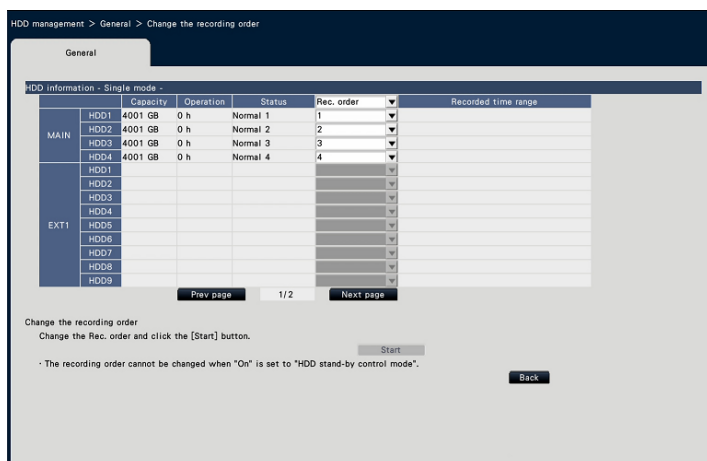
HDD management > General > Change the recording order

General

HDD information - Single mode -

| | | Capacity | Operation | Status | Rec. order | Recorded time range |
|---|---|---|---|---|---|---|
| MAIN | HDD1 | 4001 GB | 0 h | Normal 1 | 1 | |
| | HDD2 | 4001 GB | 0 h | Normal 2 | 2 | |
| | HDD3 | 4001 GB | 0 h | Normal 3 | 3 | |
| | HDD4 | 4001 GB | 0 h | Normal 4 | 4 | |
| EXT1 | HDD1 | | | | | |
| | HDD2 | | | | | |
| | HDD3 | | | | | |
| | HDD4 | | | | | |
| | HDD5 | | | | | |
| | HDD6 | | | | | |
| | HDD7 | | | | | |
| | HDD8 | | | | | |
| | HDD9 | | | | | |

Prev page 1/2 Next page

Change the recording order
Change the Rec. order and click the [Start] button.

Start

· The recording order cannot be changed when "On" is set to "HDD stand-by control mode".

Back